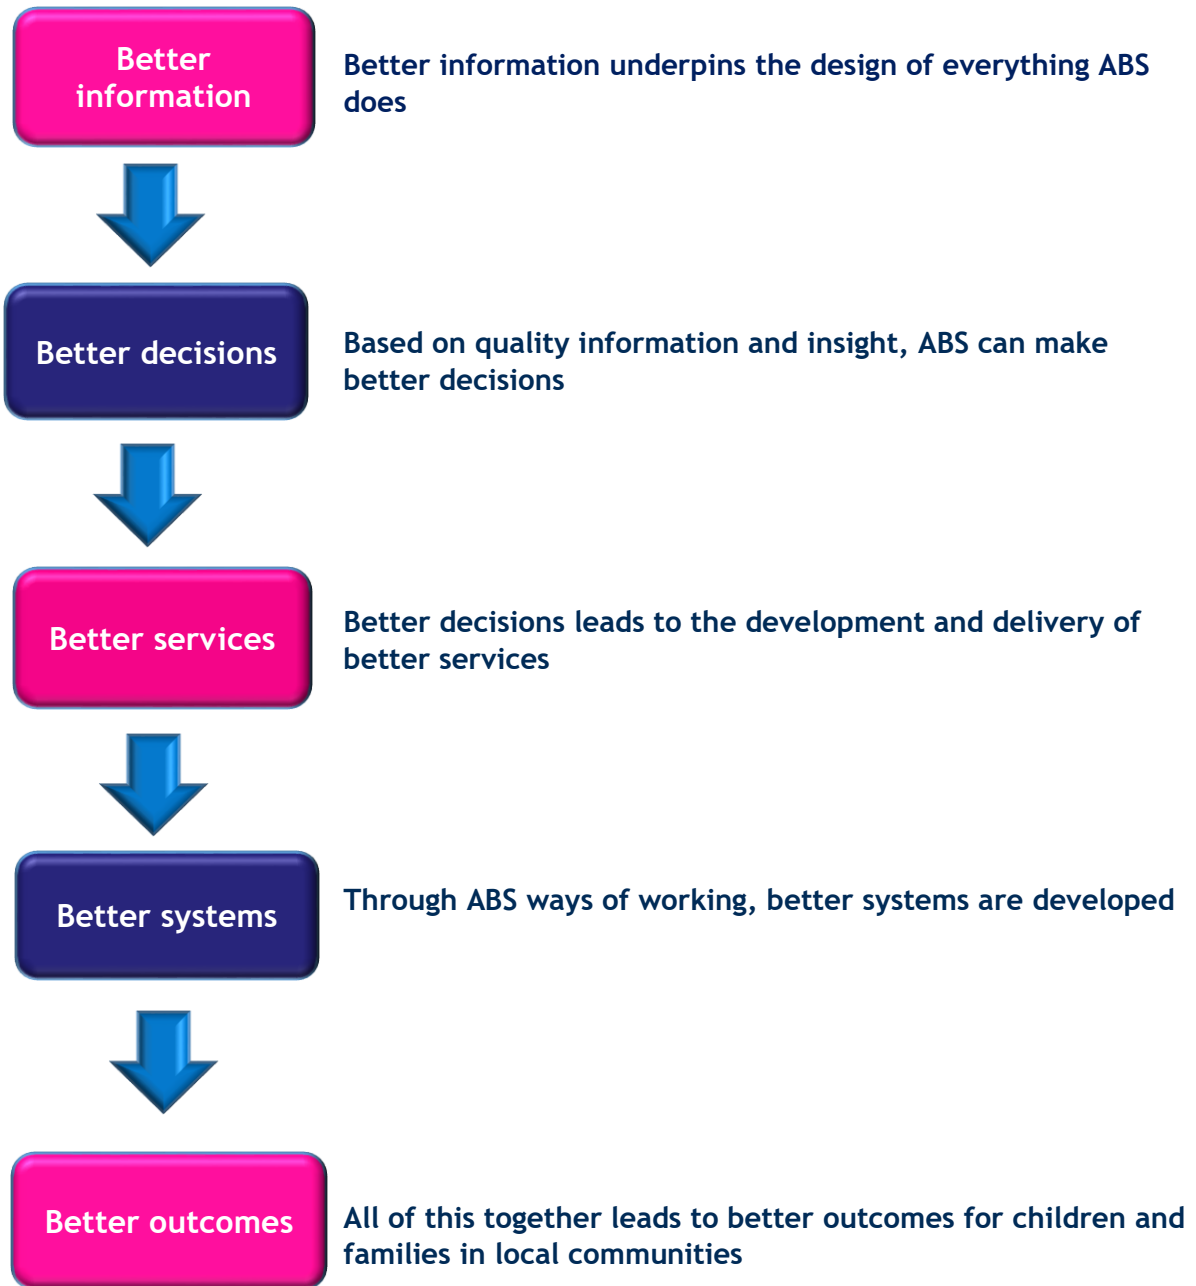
Better information

Better information underpins the design of everything ABS does

Better decisions

Based on quality information and insight, ABS can make better decisions

Better services

Better decisions leads to the development and delivery of better services

Better systems

Through ABS ways of working, better systems are developed

Better outcomes

All of this together leads to better outcomes for children and families in local communities